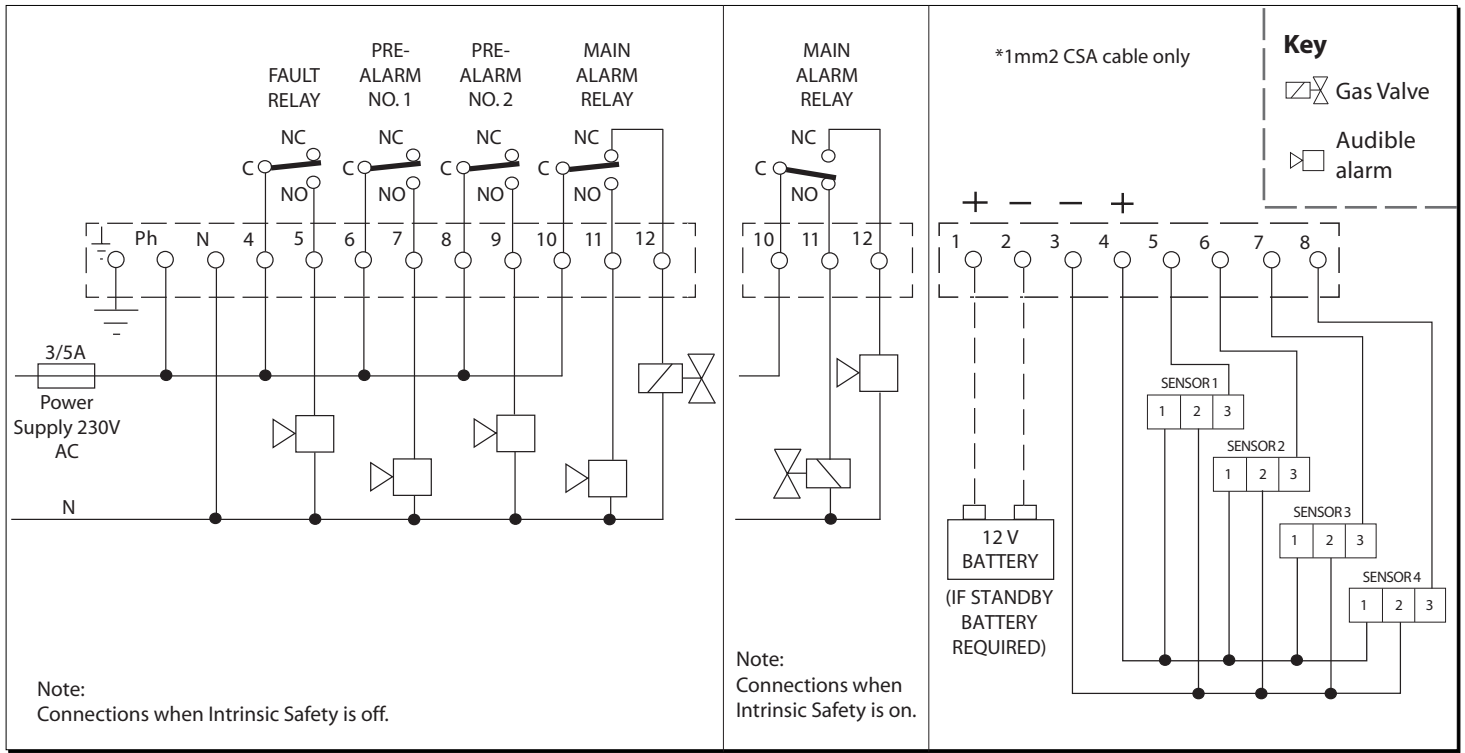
FAULT RELAY

PRE-ALARM NO. 1

PRE-ALARM NO. 2

MAIN ALARM RELAY

NC C NO

NC C NO

NC C NO

NC C NO

Ph N 4 5 6 7 8 9 10 11 12

3/5A

Power Supply 230V AC

N

Note:
Connections when Intrinsic Safety is off.

MAIN ALARM RELAY

NC C NO

10 11 12

Note:
Connections when Intrinsic Safety is on.

*1mm2 CSA cable only

Key

Gas Valve

Audible alarm

+ − − +

1 2 3 4 5 6 7 8

SENSOR 1
1 2 3

SENSOR 2
1 2 3

SENSOR 3
1 2 3

SENSOR 4
1 2 3

12 V BATTERY

(IF STANDBY BATTERY REQUIRED)